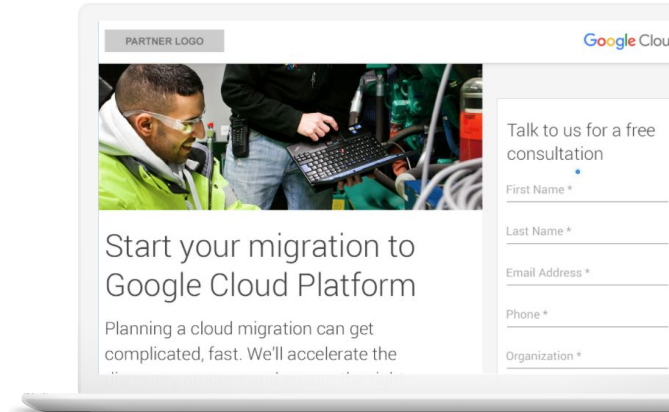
PARTNER LOGO

Google Clou

Start your migration to Google Cloud Platform

Planning a cloud migration can get complicated, fast. We'll accelerate the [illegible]

Talk to us for a free consultation

First Name *

Last Name *

Email Address *

Phone *

Organization *